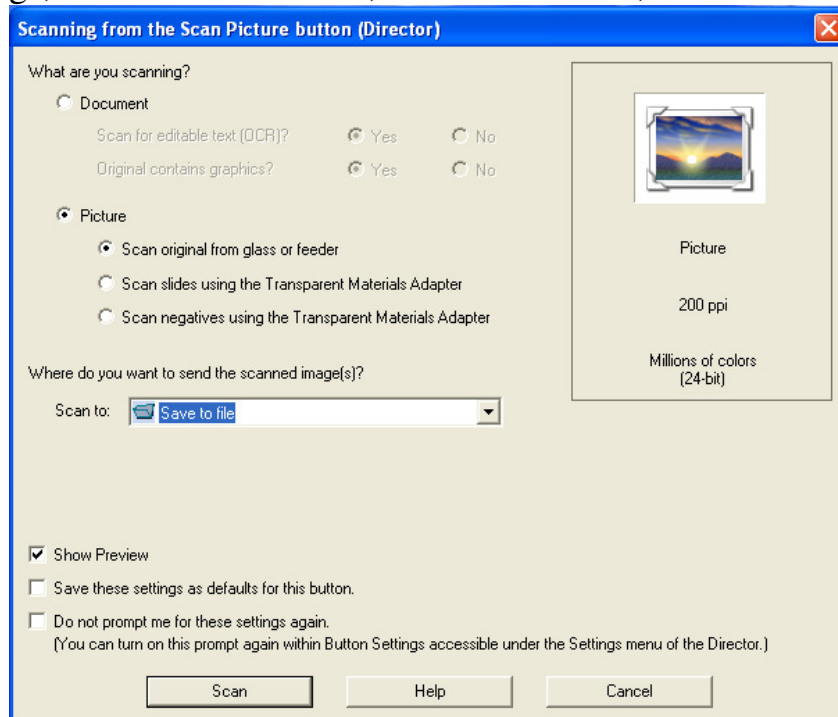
Scanning from the Scan Picture button (Director)

What are you scanning?

Document

Scan for editable text (OCR)? Yes No

Original contains graphics? Yes No

Picture

Scan original from glass or feeder

Scan slides using the Transparent Materials Adapter

Scan negatives using the Transparent Materials Adapter

Where do you want to send the scanned image(s)?

Scan to: Save to file

Picture

200 ppi

Millions of colors (24-bit)

Show Preview

Save these settings as defaults for this button.

Do not prompt me for these settings again.
(You can turn on this prompt again within Button Settings accessible under the Settings menu of the Director.)

Scan

Help

Cancel